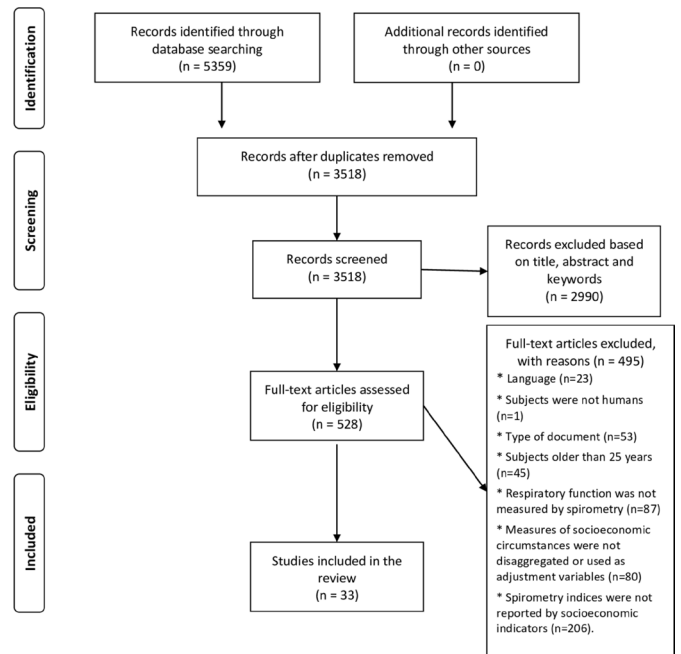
Identification

Records identified through database searching (n = 5359)

Additional records identified through other sources (n = 0)

Screening

Records after duplicates removed (n = 3518)

Records screened (n = 3518)

Records excluded based on title, abstract and keywords (n = 2990)

Eligibility

Full-text articles assessed for eligibility (n = 528)

Full-text articles excluded, with reasons (n = 495)
* Language (n=23)
* Subjects were not humans (n=1)
* Type of document (n=53)
* Subjects older than 25 years (n=45)
* Respiratory function was not measured by spirometry (n=87)
* Measures of socioeconomic circumstances were not disaggregated or used as adjustment variables (n=80)
* Spirometry indices were not reported by socioeconomic indicators (n=206).

Included

Studies included in the review (n = 33)